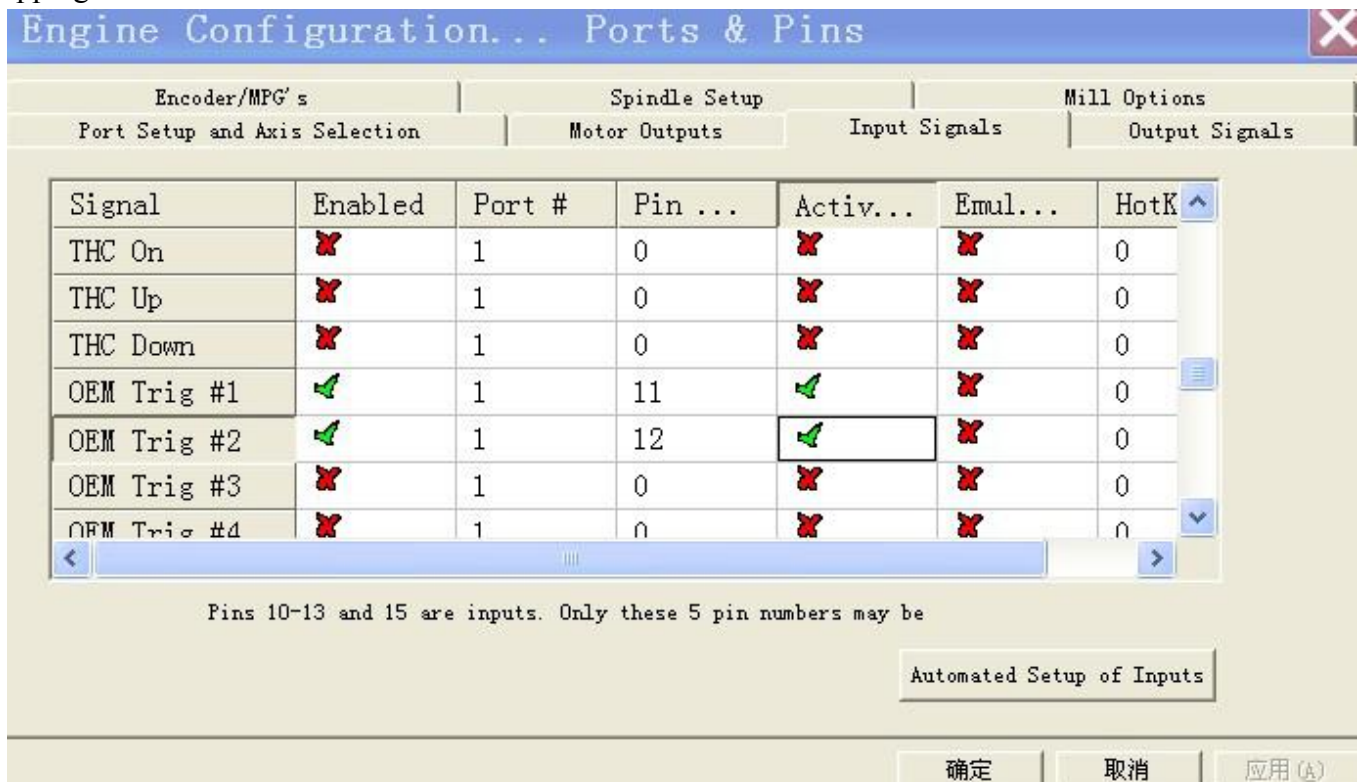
Engine Configuration... Ports & Pins

Encoder/MPG's
Spindle Setup
Mill Options
Port Setup and Axis Selection
Motor Outputs
Input Signals
Output Signals

| Signal | Enabled | Port # | Pin ... | Activ... | Emul... | HotK |
|---|---|---|---|---|---|---|
| THC On | ✗ | 1 | 0 | ✗ | ✗ | 0 |
| THC Up | ✗ | 1 | 0 | ✗ | ✗ | 0 |
| THC Down | ✗ | 1 | 0 | ✗ | ✗ | 0 |
| OEM Trig #1 | ✓ | 1 | 11 | ✓ | ✗ | 0 |
| OEM Trig #2 | ✓ | 1 | 12 | ✓ | ✗ | 0 |
| OEM Trig #3 | ✗ | 1 | 0 | ✗ | ✗ | 0 |
| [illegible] | ✗ | 1 | 0 | ✗ | ✗ | 0 |

Pins 10-13 and 15 are inputs. Only these 5 pin numbers may be

Automated Setup of Inputs

确定
取消
应用(A)